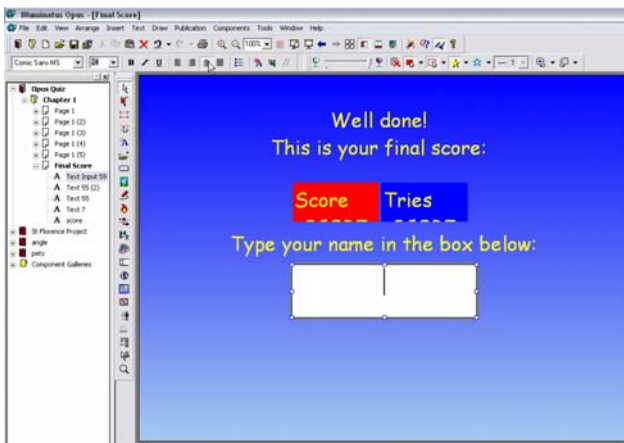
Illuminatus Opus - [Final Score]

File Edit View Arrange Insert Text Draw Publication Components Tools Window Help

Comic Sans MS

100%

Opus Quiz
Chapter 1
Page 1
Page 1 (2)
Page 1 (3)
Page 1 (4)
Page 1 (5)
Final Score
Text Input 59
Text 55 (2)
Text 55
Text 7
score
St Florence Project
angle
pets
Component Galleries

Well done!
This is your final score:

Score
Tries

Type your name in the box below: